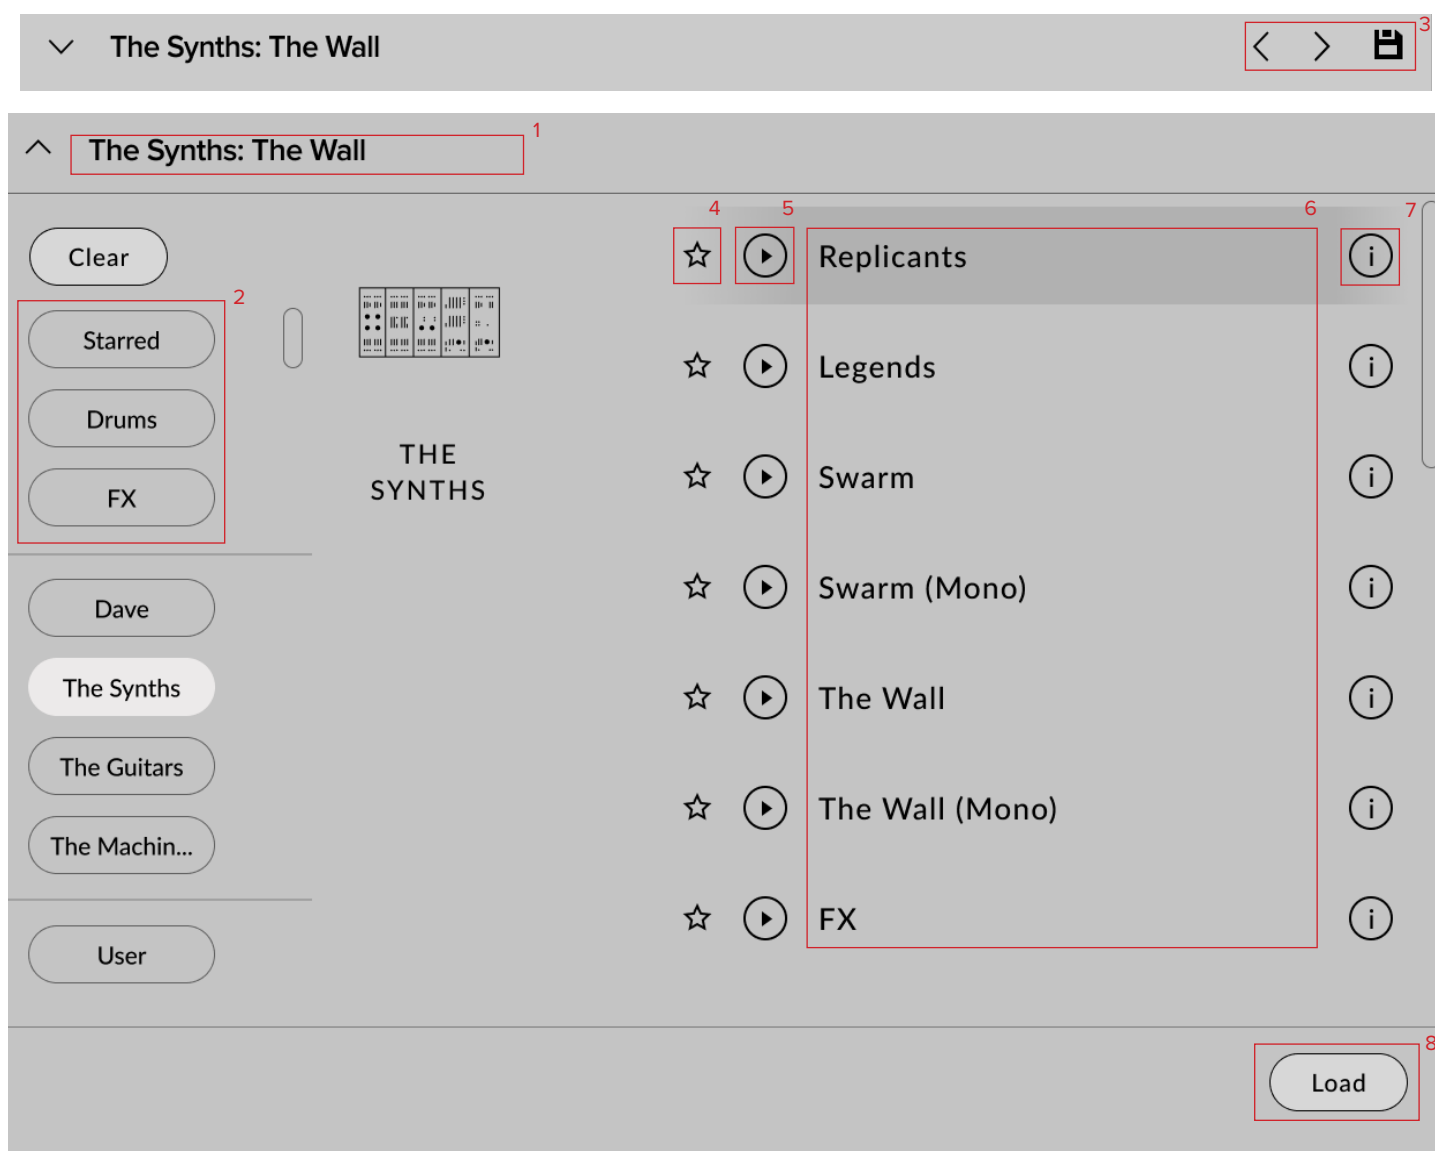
The Synths: The Wall

3

The Synths: The Wall

1

Clear

2

Starred

Drums

FX

Dave

The Synths

The Guitars

The Machin...

User

THE SYNTHS

4 5 6 7

Replicants

Legends

Swarm

Swarm (Mono)

The Wall

The Wall (Mono)

FX

8

Load